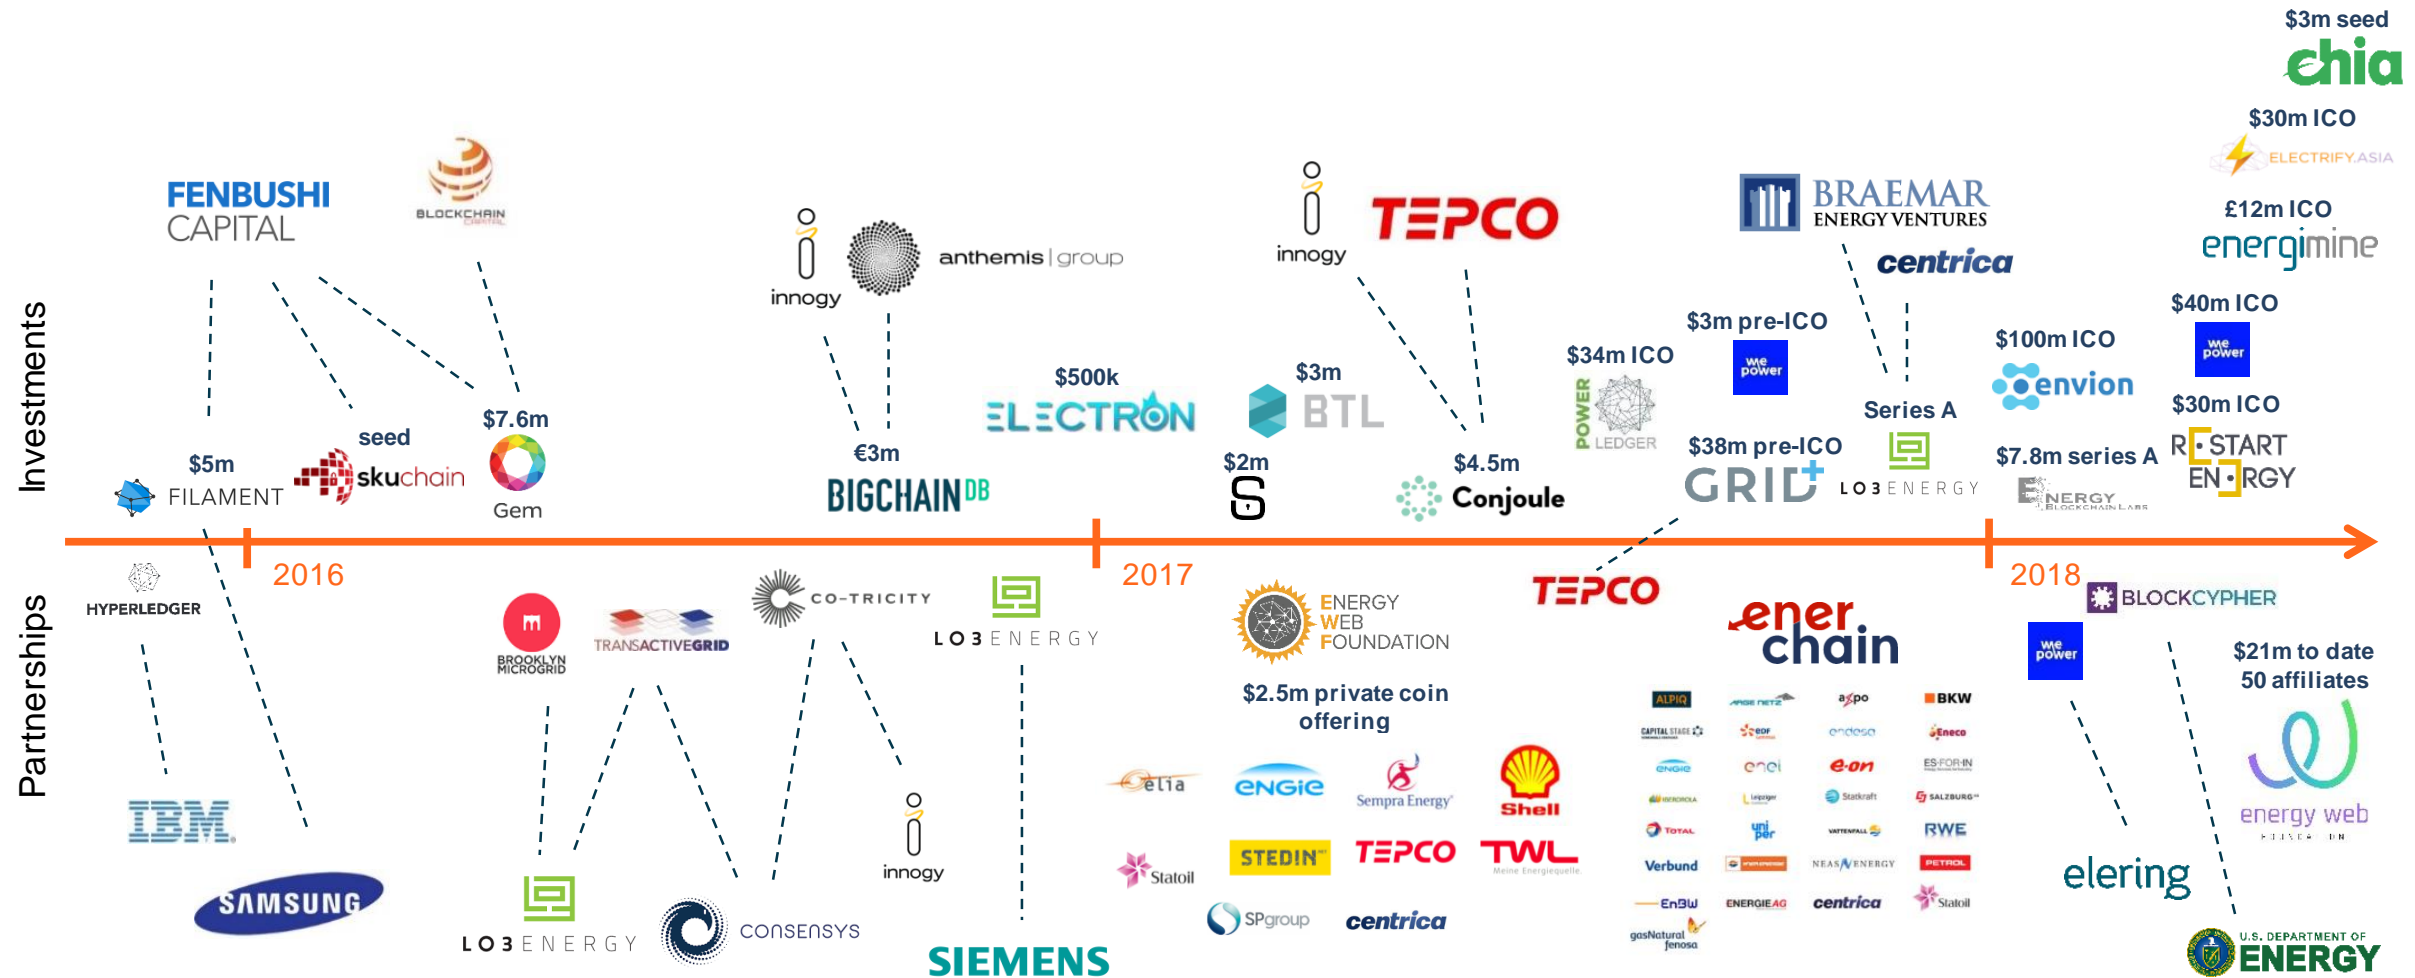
$3m seed
chia

$30m ICO
ELECTRIFY.ASIA

£12m ICO
energimine

$40m ICO
we power

$30m ICO
RESTART ENERGY

FENBUSHI CAPITAL

BLOCKCHAIN CAPITAL

innogy

anthemis | group

innogy

TEPCO

BRAEMAR ENERGY VENTURES

centrica

Investments

$5m
FILAMENT

seed
skuchain

$7.6m
Gem

€3m
BIGCHAINDB

$500k
ELECTRON

$2m

$3m
BTL

$4.5m
Conjoule

$34m ICO
POWER LEDGER

$3m pre-ICO
we power

$38m pre-ICO
GRID+

Series A
LO3 ENERGY

$100m ICO
envion

$7.8m series A
ENERGY BLOCKCHAIN LABS

2016

2017

2018

Partnerships

HYPERLEDGER

IBM

SAMSUNG

BROOKLYN MICROGRID

TRANSACTIVEGRID

LO3 ENERGY

CONSENSYS

CO-TRICITY

innogy

LO3 ENERGY

SIEMENS

ENERGY WEB FOUNDATION

$2.5m private coin offering

elia

ENGIE

Sempra Energy

Shell

Statoil

STEDIN

TEPCO

TWL

SPgroup

centrica

TEPCO

enerchain

ALPIQ
axpo
BKW
CAPITAL STAGE
EDF
endesa
Eneco
ENGIE
enel
e-on
ES-FOR-IN
IBERDROLA
Leipziger
Statkraft
SALZBURG
TOTAL
uniper
VATTENFALL
RWE
Verbund
NEAS ENERGY
PETROL
EnBW
ENERGIE AG
centrica
Statoil
gasNatural fenosa

BLOCKCYPHER

we power

elering

$21m to date
50 affiliates

energy web

U.S. DEPARTMENT OF ENERGY